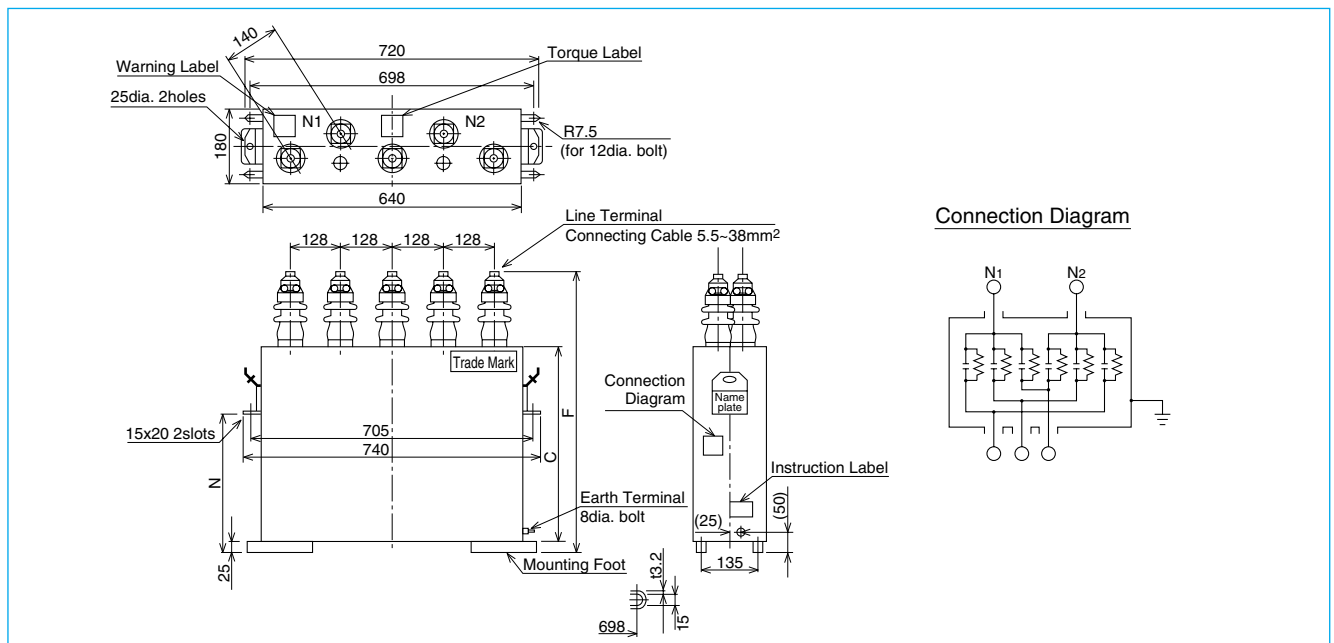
140
720
Torque Label
Warning Label
698
25dia. 2holes
N1
N2
180
R7.5
(for 12dia. bolt)
640
Line Terminal
Connecting Cable 5.5~38mm$^2$
Connection Diagram
128 128 128 128
$N_1$
$N_2$
Trade Mark
Connection Diagram
Name plate
15x20 2slots
705
740
F
C
N
Instruction Label
Earth Terminal
8dia. bolt
(25)
(50)
25
135
Mounting Foot
3.2
15
698